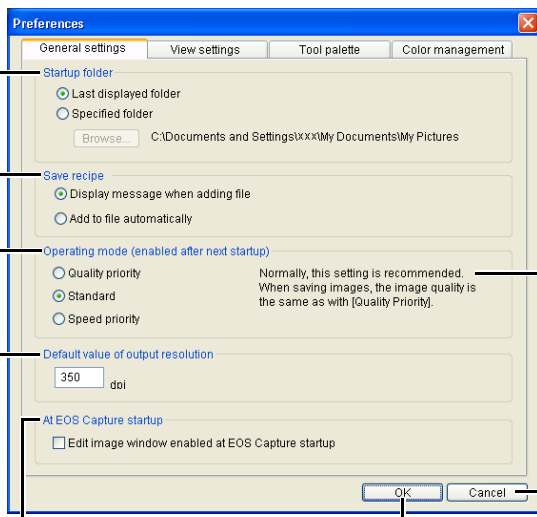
Preferences

General settings | View settings | Tool palette | Color management

Startup folder

Last displayed folder

Specified folder

Browse...

C:\Documents and Settings\xxx\My Documents\My Pictures

Save recipe

Display message when adding file

Add to file automatically

Operating mode (enabled after next startup)

Quality priority

Standard

Speed priority

Normally, this setting is recommended. When saving images, the image quality is the same as with [Quality Priority].

Default value of output resolution

350

dpi

At EOS Capture startup

Edit image window enabled at EOS Capture startup

OK

Cancel